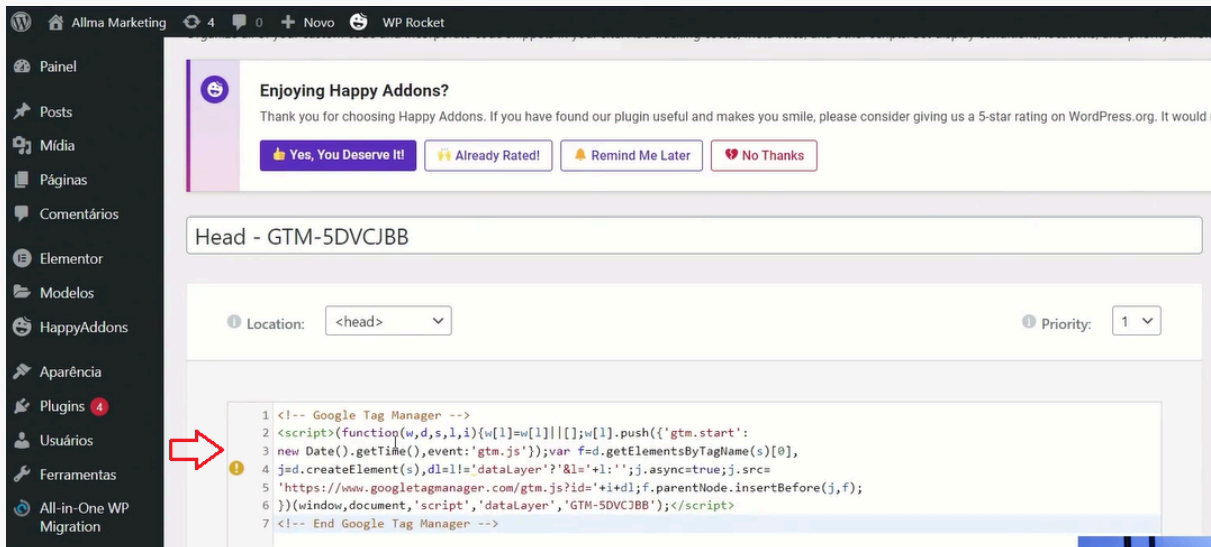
Allma Marketing 4 0 Novo WP Rocket

Painel
Posts
Mídia
Páginas
Comentários
Elementor
Modelos
HappyAddons
Aparência
Plugins 4
Usuários
Ferramentas
All-in-One WP Migration

Enjoying Happy Addons?

Thank you for choosing Happy Addons. If you have found our plugin useful and makes you smile, please consider giving us a 5-star rating on WordPress.org. It would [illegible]

Yes, You Deserve It! | Already Rated! | Remind Me Later | No Thanks

Head - GTM-5DVCJBB

Location: <head>

Priority: 1

1 <!-- Google Tag Manager -->
2 <script>(function(w,d,s,l,i){w[l]=w[l]||[];w[l].push({'gtm.start':
3 new Date().getTime(),event:'gtm.js'});var f=d.getElementsByTagName(s)[0],
4 j=d.createElement(s),dl=l!='dataLayer'?'&l='+l:'';j.async=true;j.src=
5 'https://www.googletagmanager.com/gtm.js?id='+i+dl;f.parentNode.insertBefore(j,f);
6 })(window,document,'script','dataLayer','GTM-5DVCJBB');</script>
7 <!-- End Google Tag Manager -->